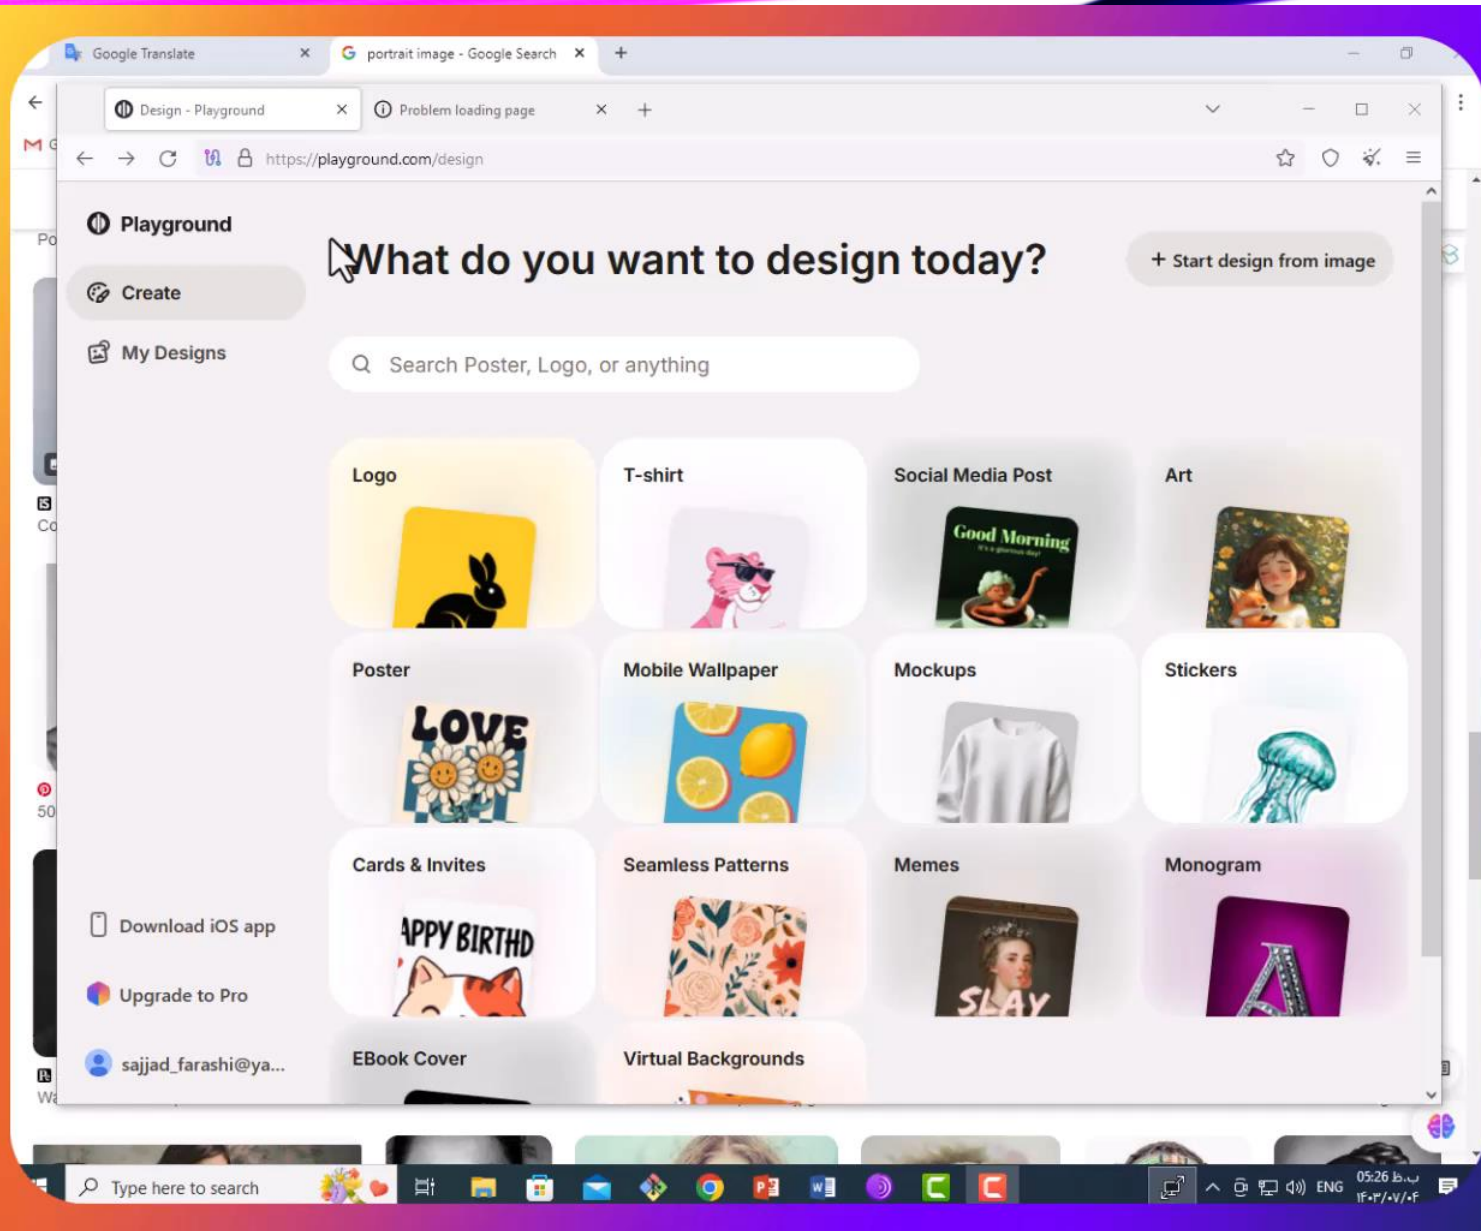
Google Translate
portrait image - Google Search
Design - Playground
Problem loading page
https://playground.com/design

Playground
Create
My Designs

What do you want to design today?
+ Start design from image

Search Poster, Logo, or anything

Logo
T-shirt
Social Media Post
Good Morning
Art
Poster
LOVE
Mobile Wallpaper
Mockups
Stickers
Cards & Invites
APPY BIRTHD
Seamless Patterns
Memes
SLAY
Monogram
EBook Cover
Virtual Backgrounds

Download iOS app
Upgrade to Pro
sajjad_farashi@ya...

Type here to search
ENG
05:26 ب.ظ
۱۴۰۳/۰۷/۰۴